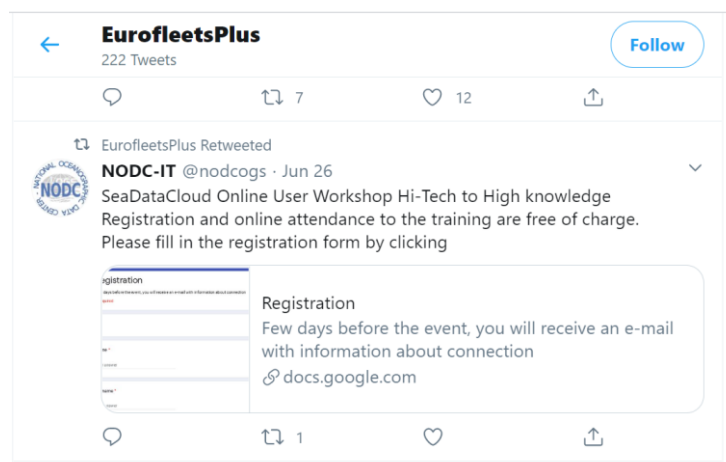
EurofleetsPlus
222 Tweets

Follow

7 12

EurofleetsPlus Retweeted

NATIONAL OCEANOGRAPHIC DATA CENTER NODC

NODC-IT @nodcogs · Jun 26
SeaDataCloud Online User Workshop Hi-Tech to High knowledge Registration and online attendance to the training are free of charge. Please fill in the registration form by clicking

egistration
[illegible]

Registration
Few days before the event, you will receive an e-mail with information about connection
docs.google.com

1